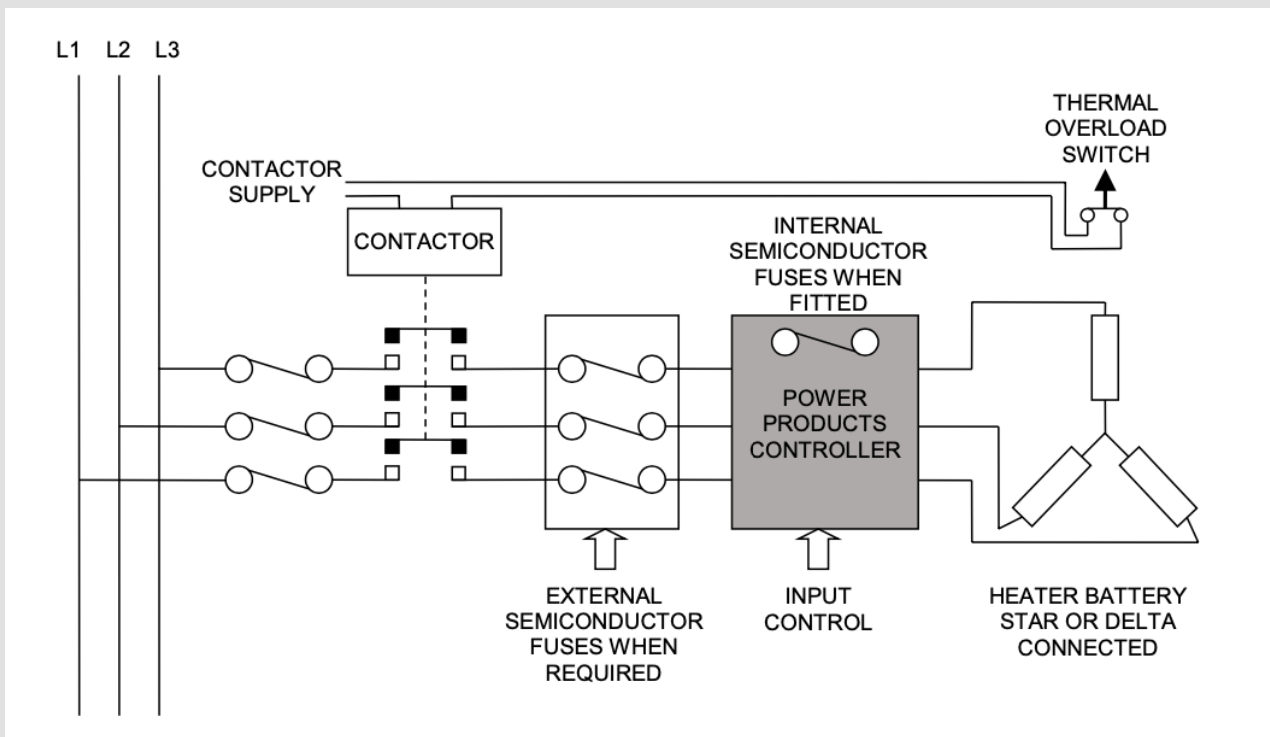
L1 L2 L3

THERMAL OVERLOAD SWITCH

CONTACTOR SUPPLY

CONTACTOR

INTERNAL SEMICONDUCTOR FUSES WHEN FITTED

POWER PRODUCTS CONTROLLER

EXTERNAL SEMICONDUCTOR FUSES WHEN REQUIRED

INPUT CONTROL

HEATER BATTERY STAR OR DELTA CONNECTED